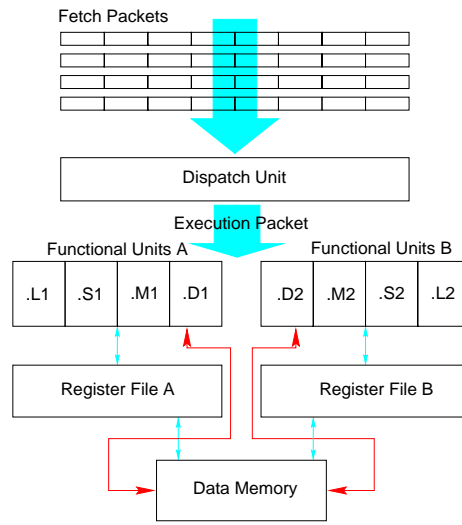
Fetch Packets

Dispatch Unit

Execution Packet

Functional Units A

Functional Units B

| .L1 | .S1 | .M1 | .D1 |
|---|---|---|---|

| .D2 | .M2 | .S2 | .L2 |
|---|---|---|---|

Register File A

Register File B

Data Memory